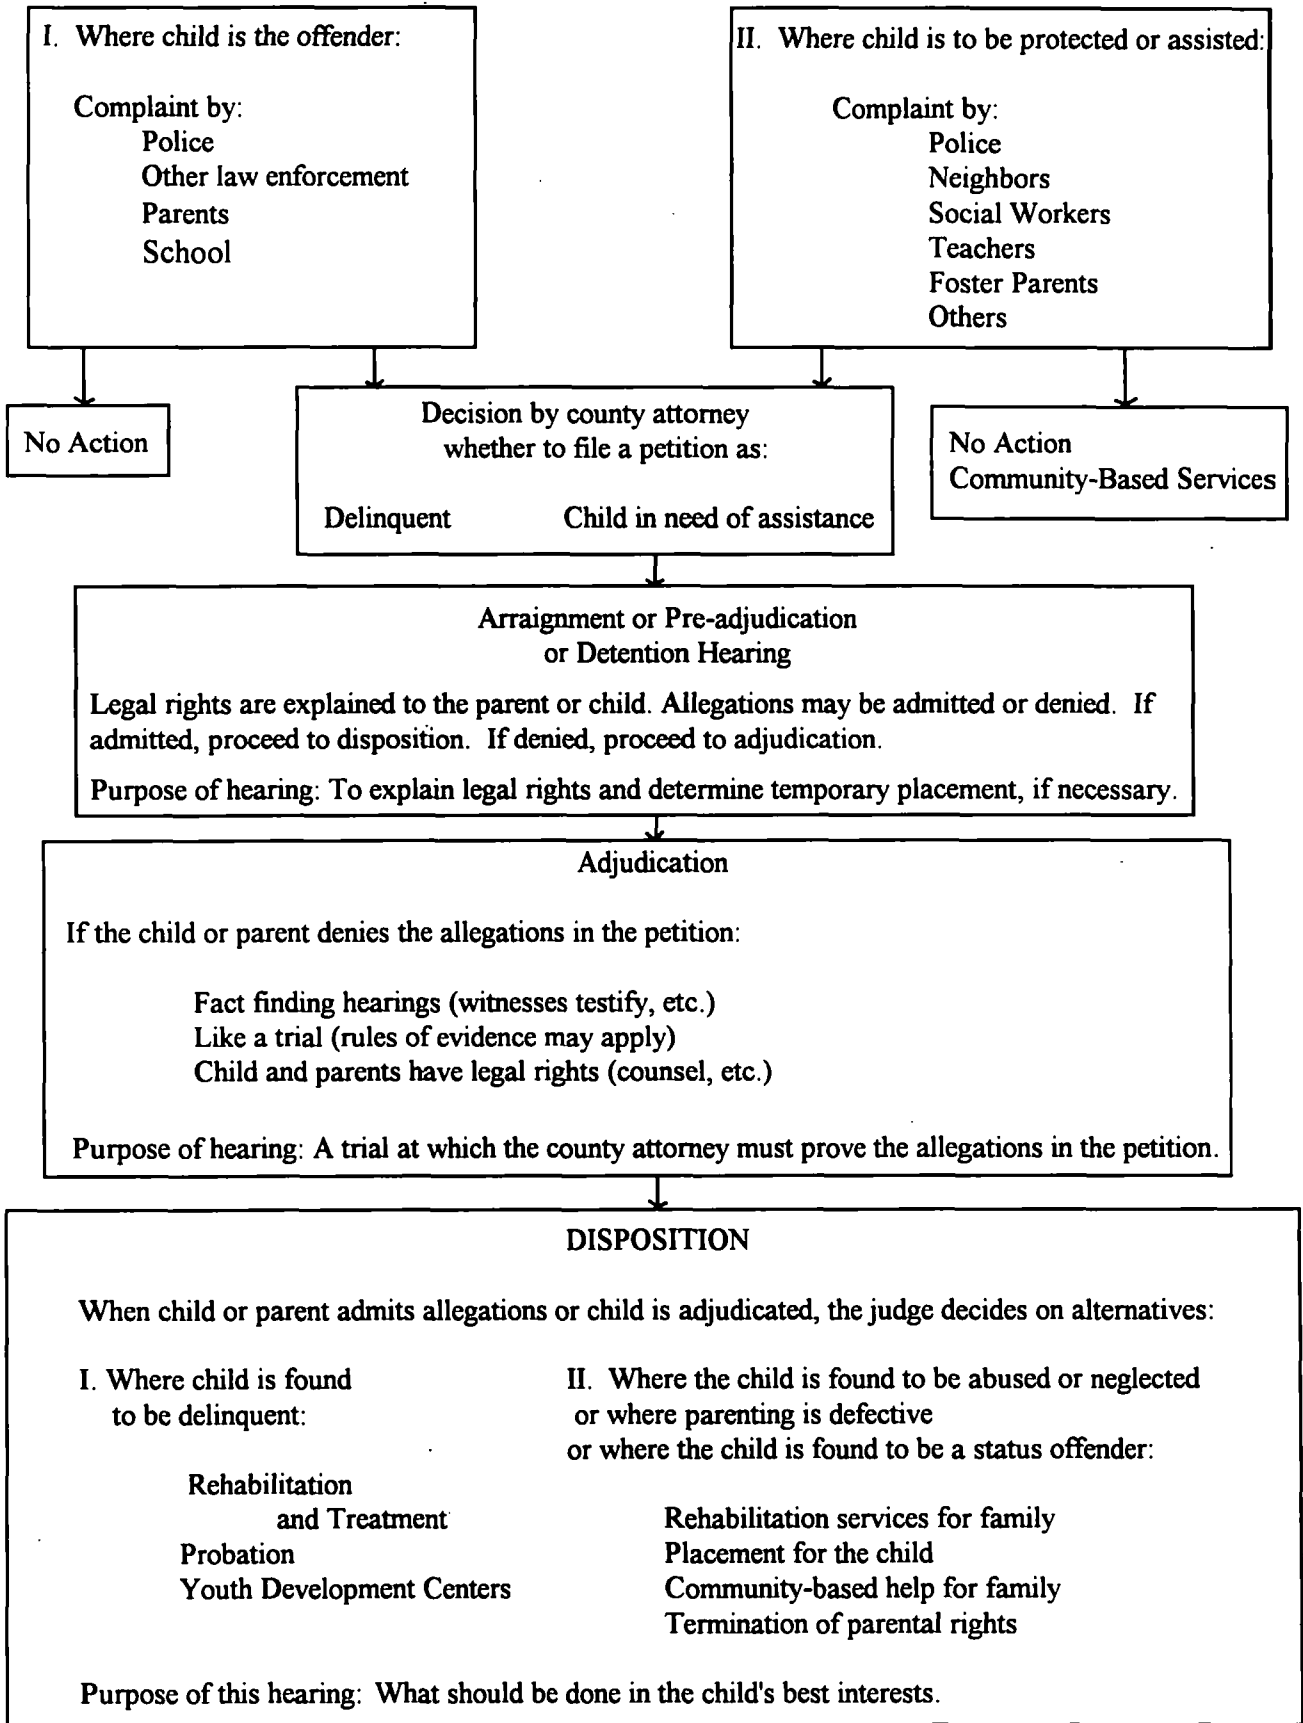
I. Where child is the offender:

Complaint by:
Police
Other law enforcement
Parents
School

II. Where child is to be protected or assisted:

Complaint by:
Police
Neighbors
Social Workers
Teachers
Foster Parents
Others

No Action

Decision by county attorney whether to file a petition as:

Delinquent Child in need of assistance

No Action
Community-Based Services

Arraignment or Pre-adjudication or Detention Hearing

Legal rights are explained to the parent or child. Allegations may be admitted or denied. If admitted, proceed to disposition. If denied, proceed to adjudication.

Purpose of hearing: To explain legal rights and determine temporary placement, if necessary.

Adjudication

If the child or parent denies the allegations in the petition:

Fact finding hearings (witnesses testify, etc.)
Like a trial (rules of evidence may apply)
Child and parents have legal rights (counsel, etc.)

Purpose of hearing: A trial at which the county attorney must prove the allegations in the petition.

DISPOSITION

When child or parent admits allegations or child is adjudicated, the judge decides on alternatives:

I. Where child is found to be delinquent:

Rehabilitation and Treatment
Probation
Youth Development Centers

II. Where the child is found to be abused or neglected or where parenting is defective or where the child is found to be a status offender:

Rehabilitation services for family
Placement for the child
Community-based help for family
Termination of parental rights

Purpose of this hearing: What should be done in the child's best interests.